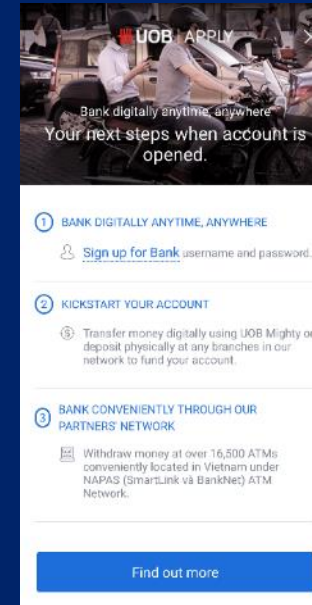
UOB APPLY

Bank digitally anytime, anywhere
Your next steps when account is opened.

1 BANK DIGITALLY ANYTIME, ANYWHERE

Sign up for Bank username and password.

2 KICKSTART YOUR ACCOUNT

Transfer money digitally using UOB Mighty or deposit physically at any branches in our network to fund your account.

3 BANK CONVENIENTLY THROUGH OUR PARTNERS' NETWORK

Withdraw money at over 16,500 ATMs conveniently located in Vietnam under NAPAS (SmartLink và BankNet) ATM Network.

Find out more